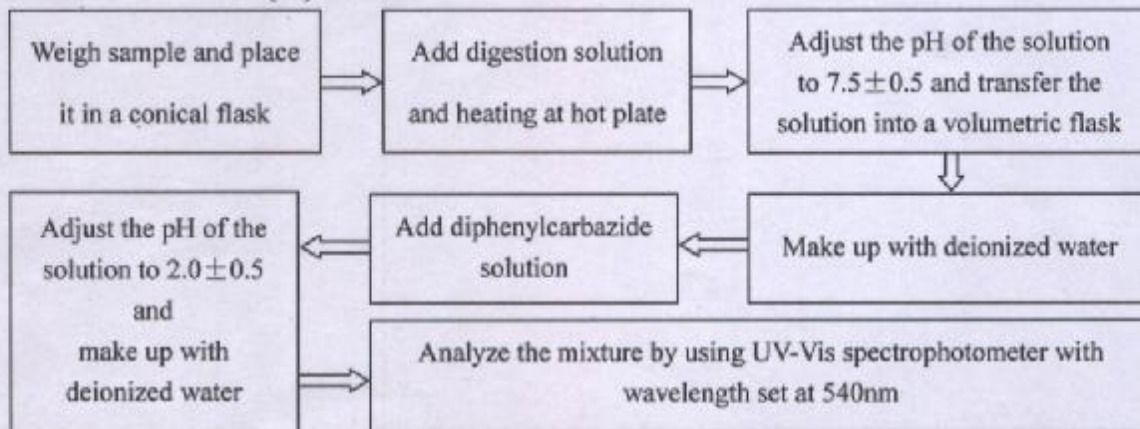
Weigh sample and place it in a conical flask

Add digestion solution and heating at hot plate

Adjust the pH of the solution to $7.5 \pm 0.5$ and transfer the solution into a volumetric flask

Make up with deionized water

Add diphenylcarbazide solution

Adjust the pH of the solution to $2.0 \pm 0.5$ and make up with deionized water

Analyze the mixture by using UV-Vis spectrophotometer with wavelength set at 540nm